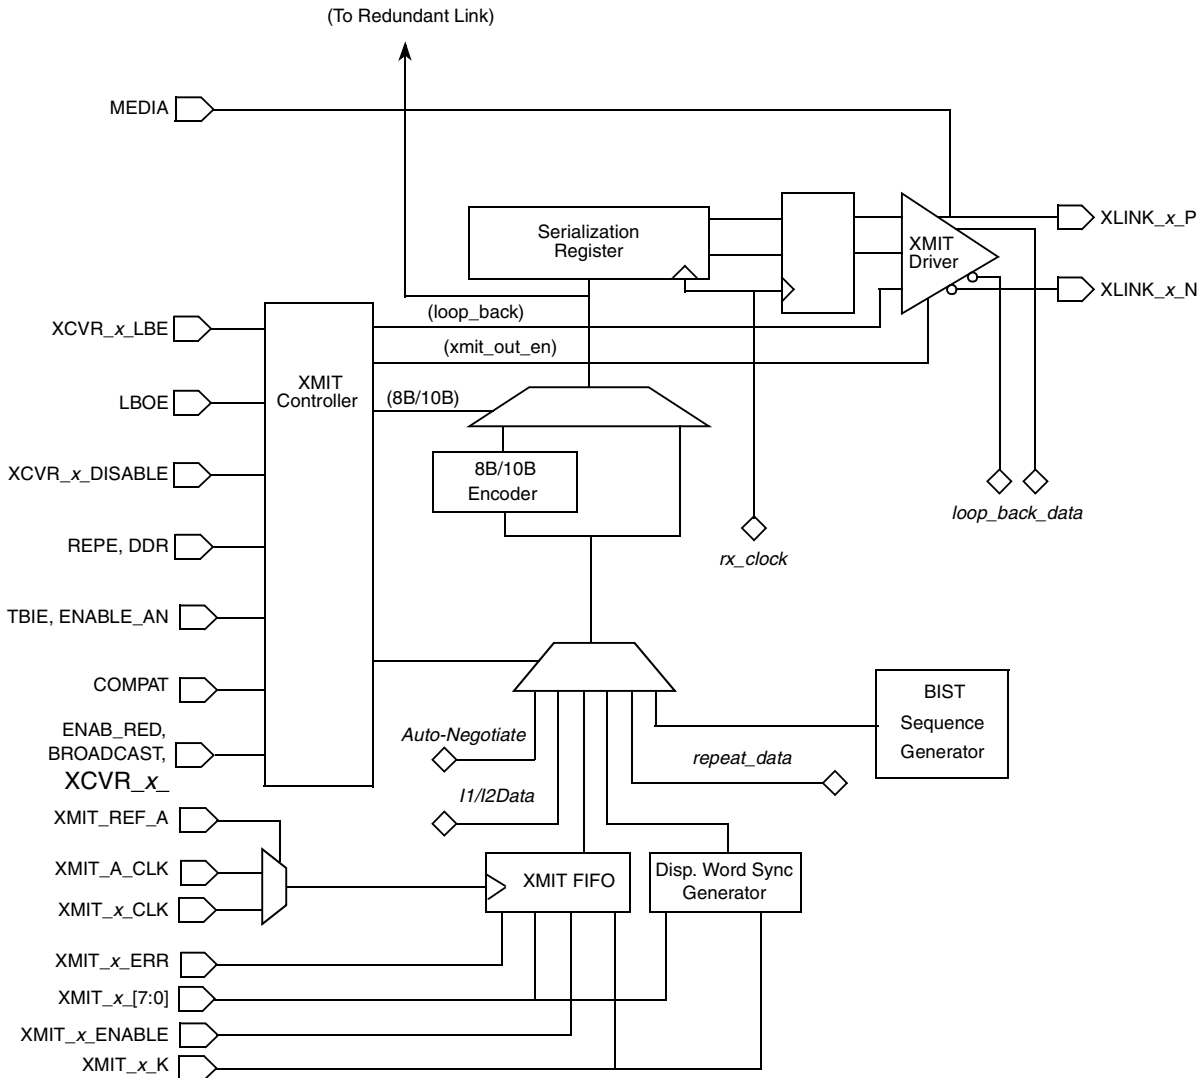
(To Redundant Link)

MEDIA

Serialization Register

XMIT Driver

XLINK_$x$_P

XLINK_$x$_N

XCVR_$x$_LBE

(loop_back)

(xmit_out_en)

XMIT Controller

LBOE

(8B/10B)

XCVR_$x$_DISABLE

8B/10B Encoder

loop_back_data

REPE, DDR

rx_clock

TBIE, ENABLE_AN

COMPAT

BIST Sequence Generator

ENAB_RED, BROADCAST, XCVR_$x$_

Auto-Negotiate

repeat_data

I1/I2Data

XMIT_REF_A

XMIT_A_CLK

XMIT FIFO

Disp. Word Sync Generator

XMIT_$x$_CLK

XMIT_$x$_ERR

XMIT_$x$_[7:0]

XMIT_$x$_ENABLE

XMIT_$x$_K